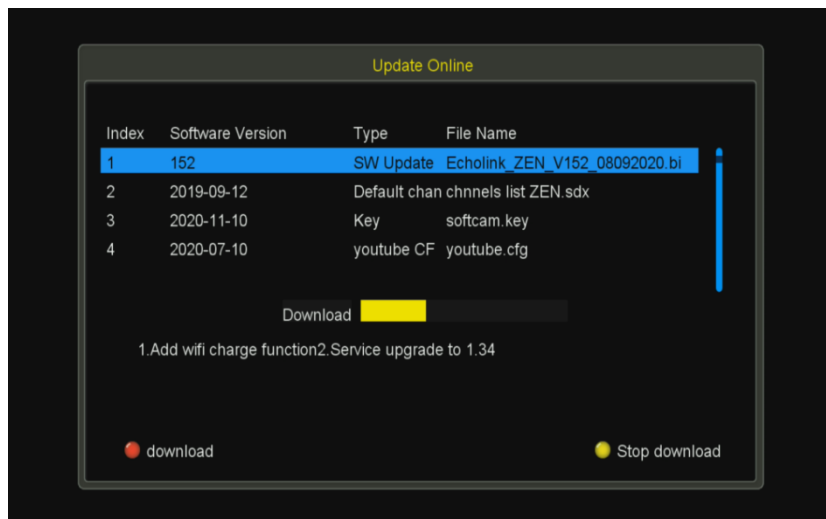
Update Online

| Index | Software Version | Type | File Name |
|---|---|---|---|
| 1 | 152 | SW Update | Echolink_ZEN_V152_08092020.bi |
| 2 | 2019-09-12 | Default chan | chnnels list ZEN.sdx |
| 3 | 2020-11-10 | Key | softcam.key |
| 4 | 2020-07-10 | youtube CF | youtube.cfg |

Download

1.Add wifi charge function2.Service upgrade to 1.34

download

Stop download